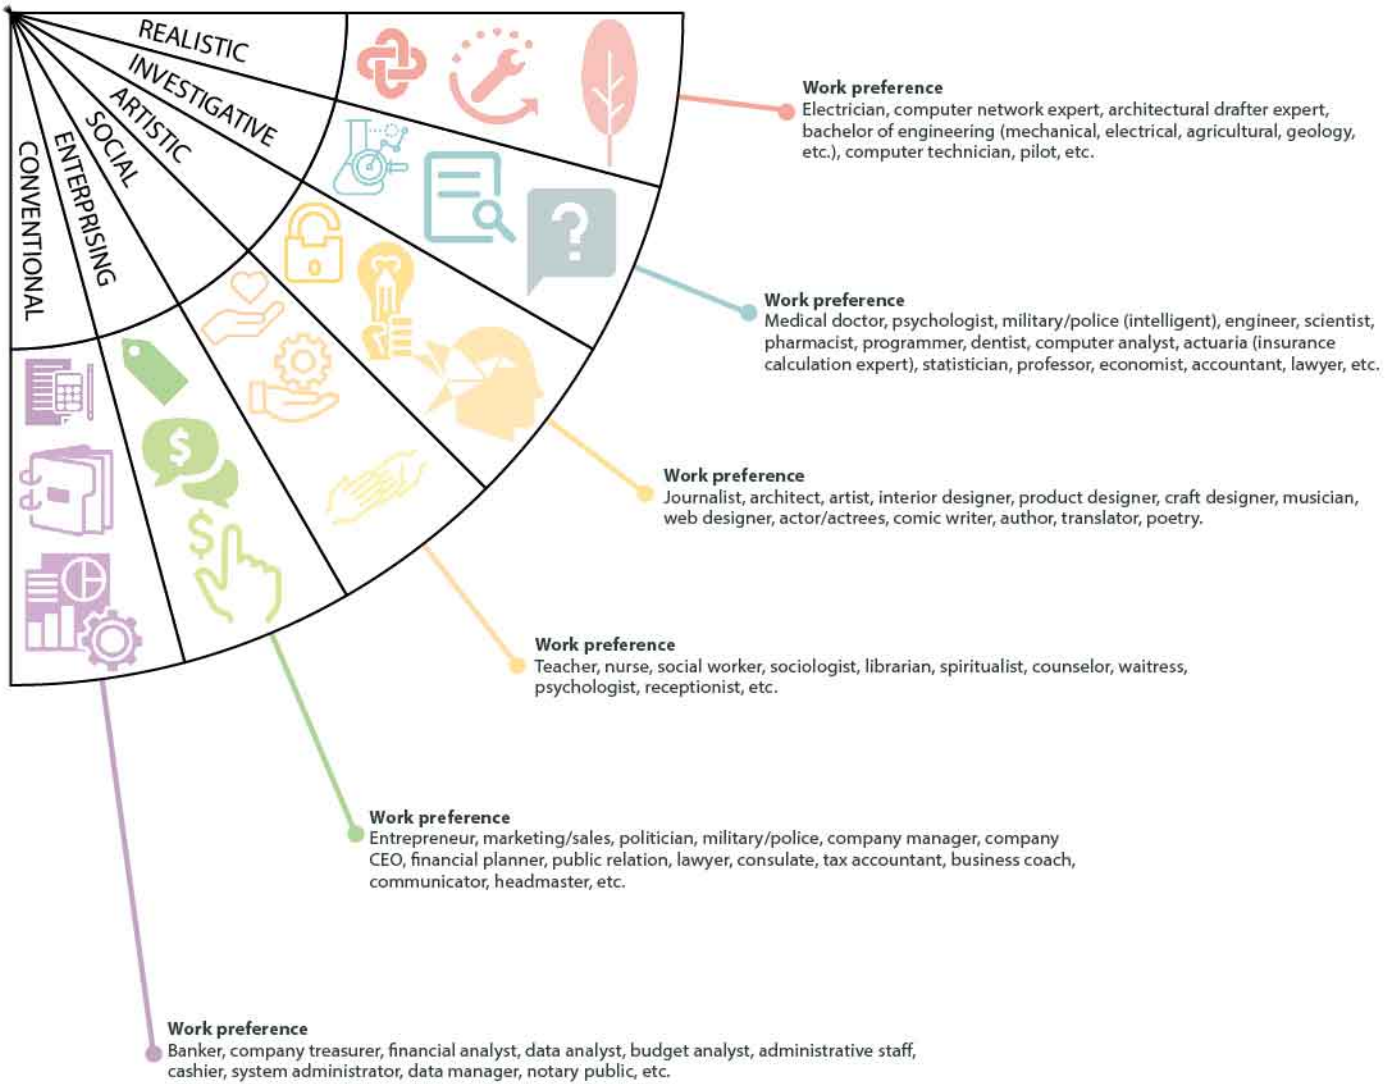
REALISTIC
INVESTIGATIVE
ARTISTIC
SOCIAL
ENTERPRISING
CONVENTIONAL

Work preference
Electrician, computer network expert, architectural drafter expert, bachelor of engineering (mechanical, electrical, agricultural, geology, etc.), computer technician, pilot, etc.

Work preference
Medical doctor, psychologist, military/police (intelligent), engineer, scientist, pharmacist, programmer, dentist, computer analyst, actuaria (insurance calculation expert), statistician, professor, economist, accountant, lawyer, etc.

Work preference
Journalist, architect, artist, interior designer, product designer, craft designer, musician, web designer, actor/actrees, comic writer, author, translator, poetry.

Work preference
Teacher, nurse, social worker, sociologist, librarian, spiritualist, counselor, waitress, psychologist, receptionist, etc.

Work preference
Entrepreneur, marketing/sales, politician, military/police, company manager, company CEO, financial planner, public relation, lawyer, consulate, tax accountant, business coach, communicator, headmaster, etc.

Work preference
Banker, company treasurer, financial analyst, data analyst, budget analyst, administrative staff, cashier, system administrator, data manager, notary public, etc.